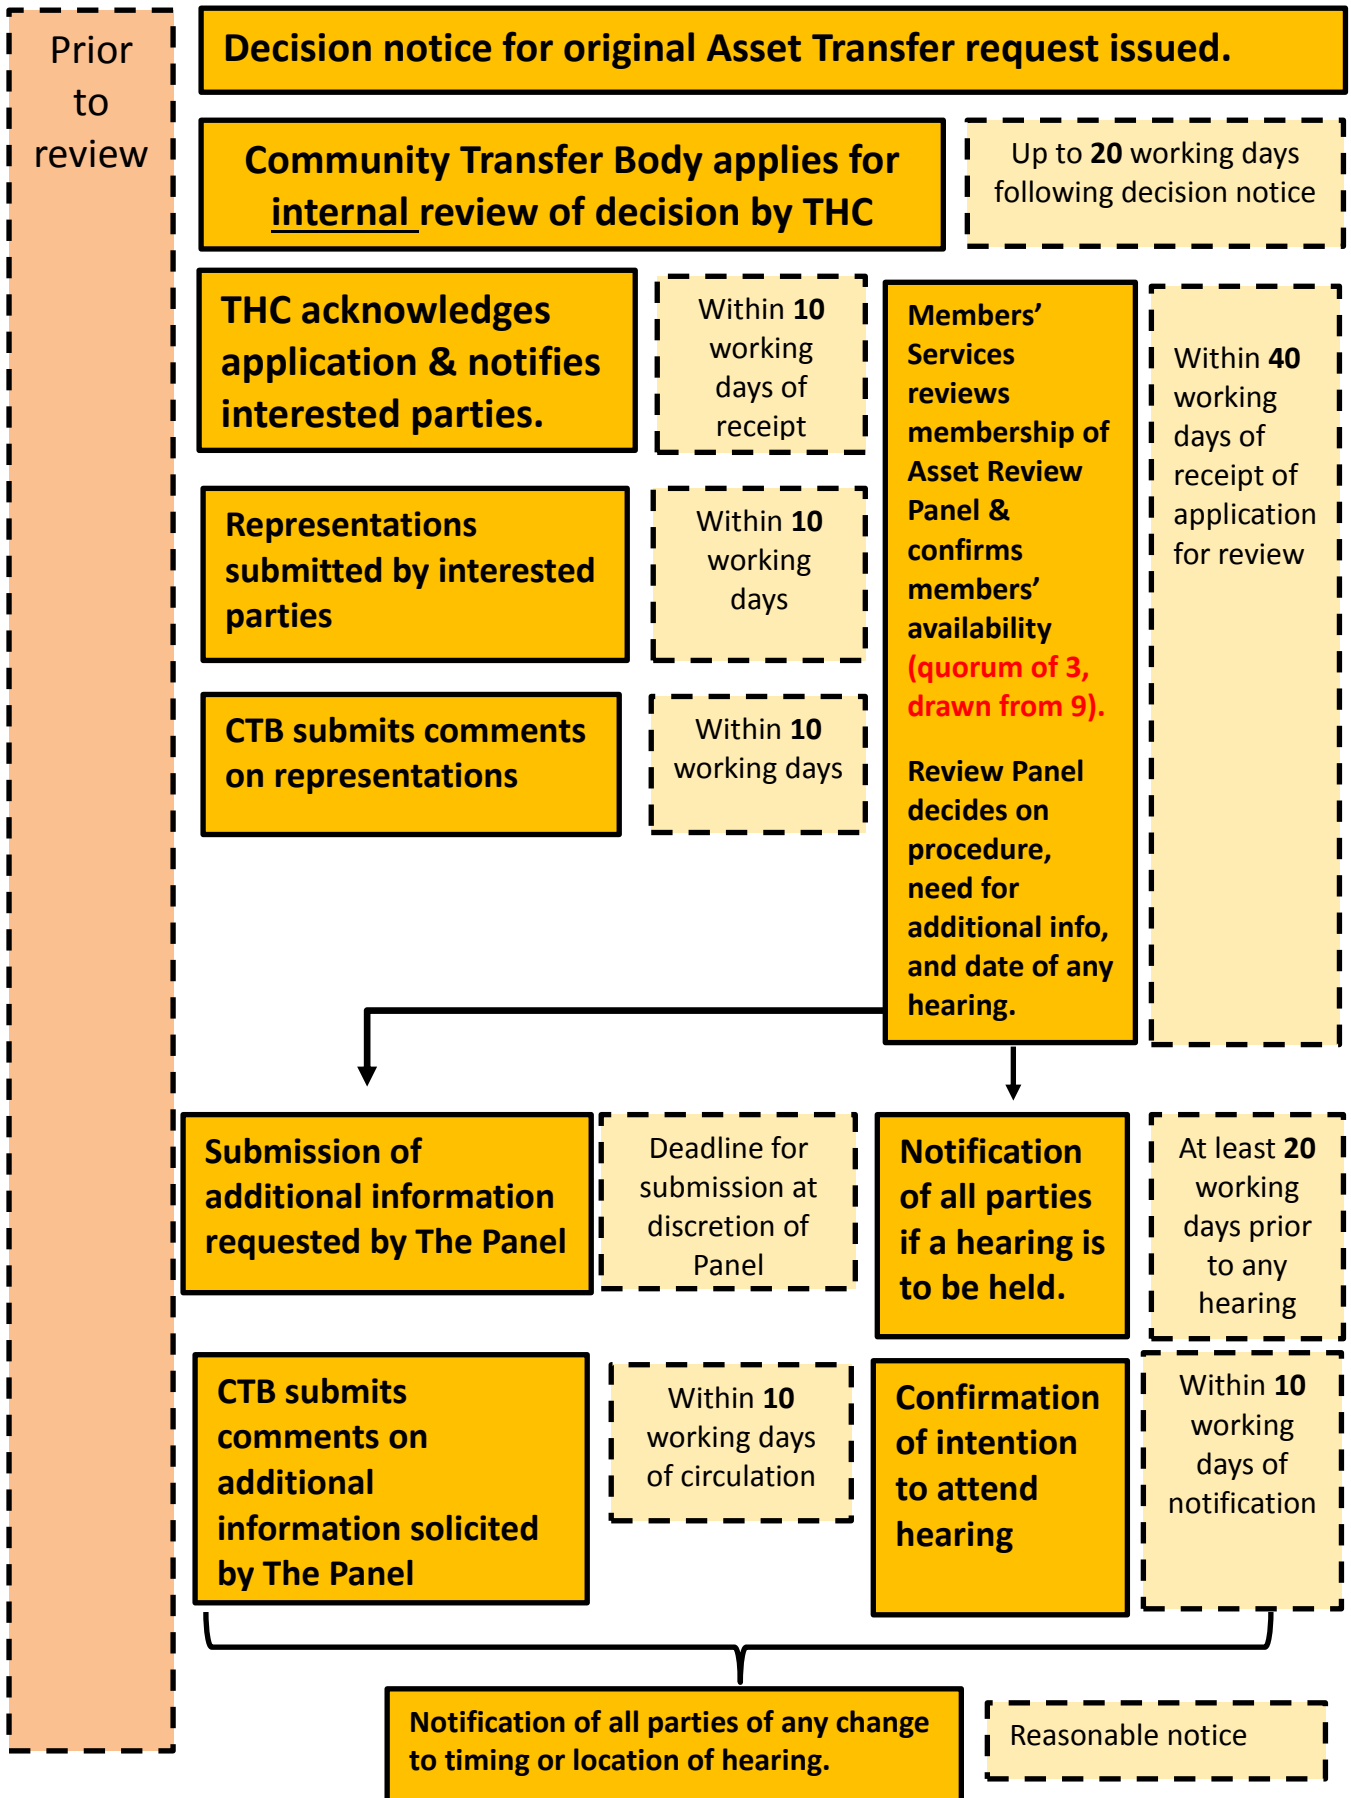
Prior to review

Decision notice for original Asset Transfer request issued.

Community Transfer Body applies for internal review of decision by THC

Up to 20 working days following decision notice

THC acknowledges application & notifies interested parties.

Within 10 working days of receipt

Members' Services reviews membership of Asset Review Panel & confirms members' availability (quorum of 3, drawn from 9).

Review Panel decides on procedure, need for additional info, and date of any hearing.

Within 40 working days of receipt of application for review

Representations submitted by interested parties

Within 10 working days

CTB submits comments on representations

Within 10 working days

Submission of additional information requested by The Panel

Deadline for submission at discretion of Panel

Notification of all parties if a hearing is to be held.

At least 20 working days prior to any hearing

CTB submits comments on additional information solicited by The Panel

Within 10 working days of circulation

Confirmation of intention to attend hearing

Within 10 working days of notification

Notification of all parties of any change to timing or location of hearing.

Reasonable notice